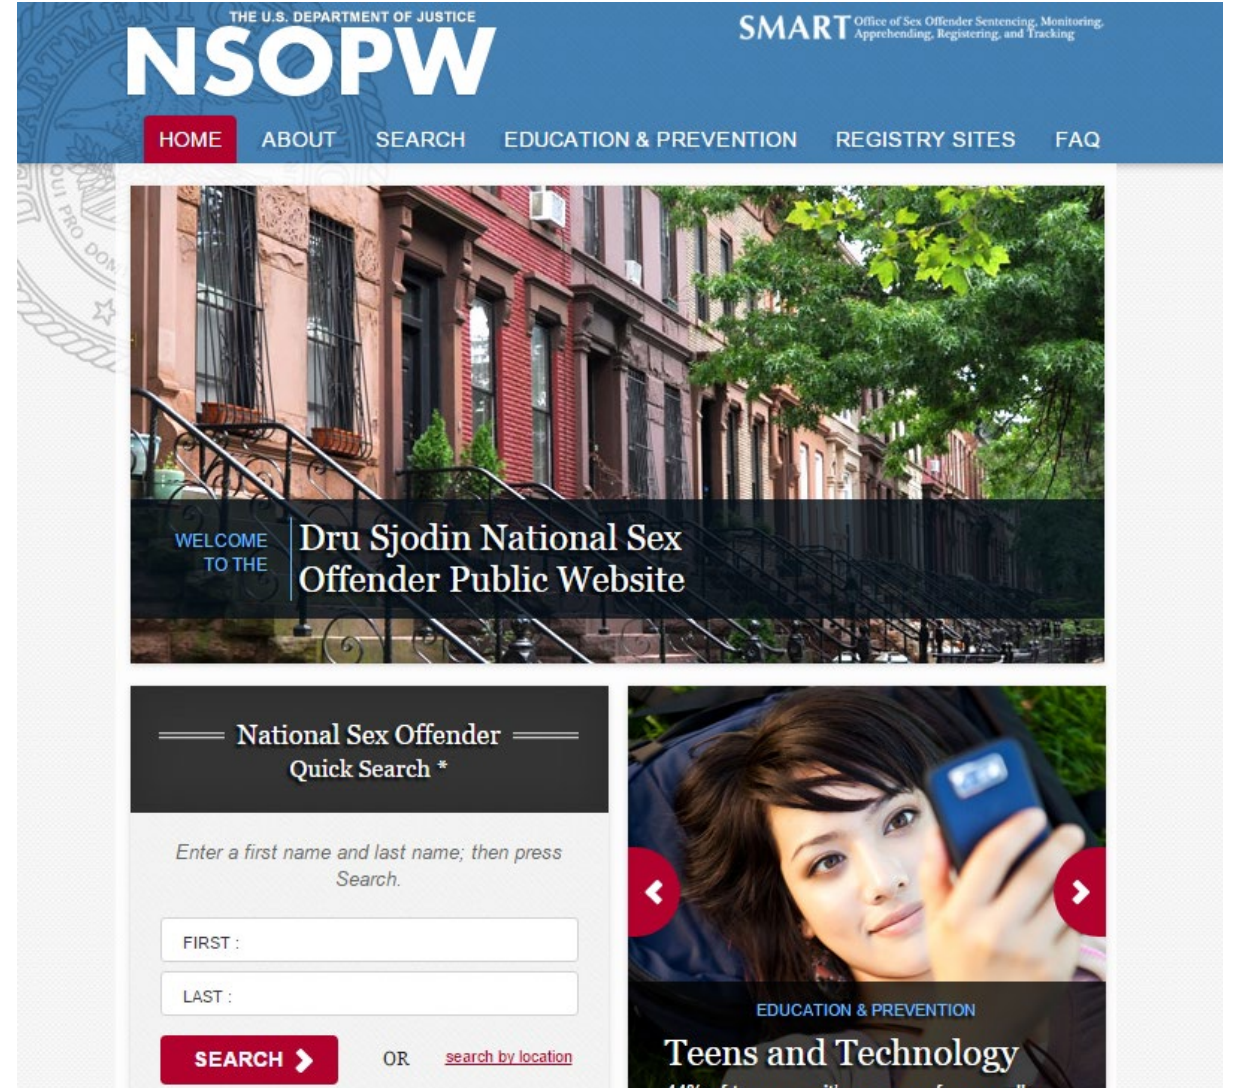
THE U.S. DEPARTMENT OF JUSTICE
NSOPW

SMART Office of Sex Offender Sentencing, Monitoring, Apprehending, Registering, and Tracking

HOME ABOUT SEARCH EDUCATION & PREVENTION REGISTRY SITES FAQ

WELCOME TO THE
Dru Sjodin National Sex Offender Public Website

National Sex Offender Quick Search *

Enter a first name and last name; then press Search.

FIRST :

LAST :

SEARCH

OR search by location

EDUCATION & PREVENTION
Teens and Technology
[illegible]